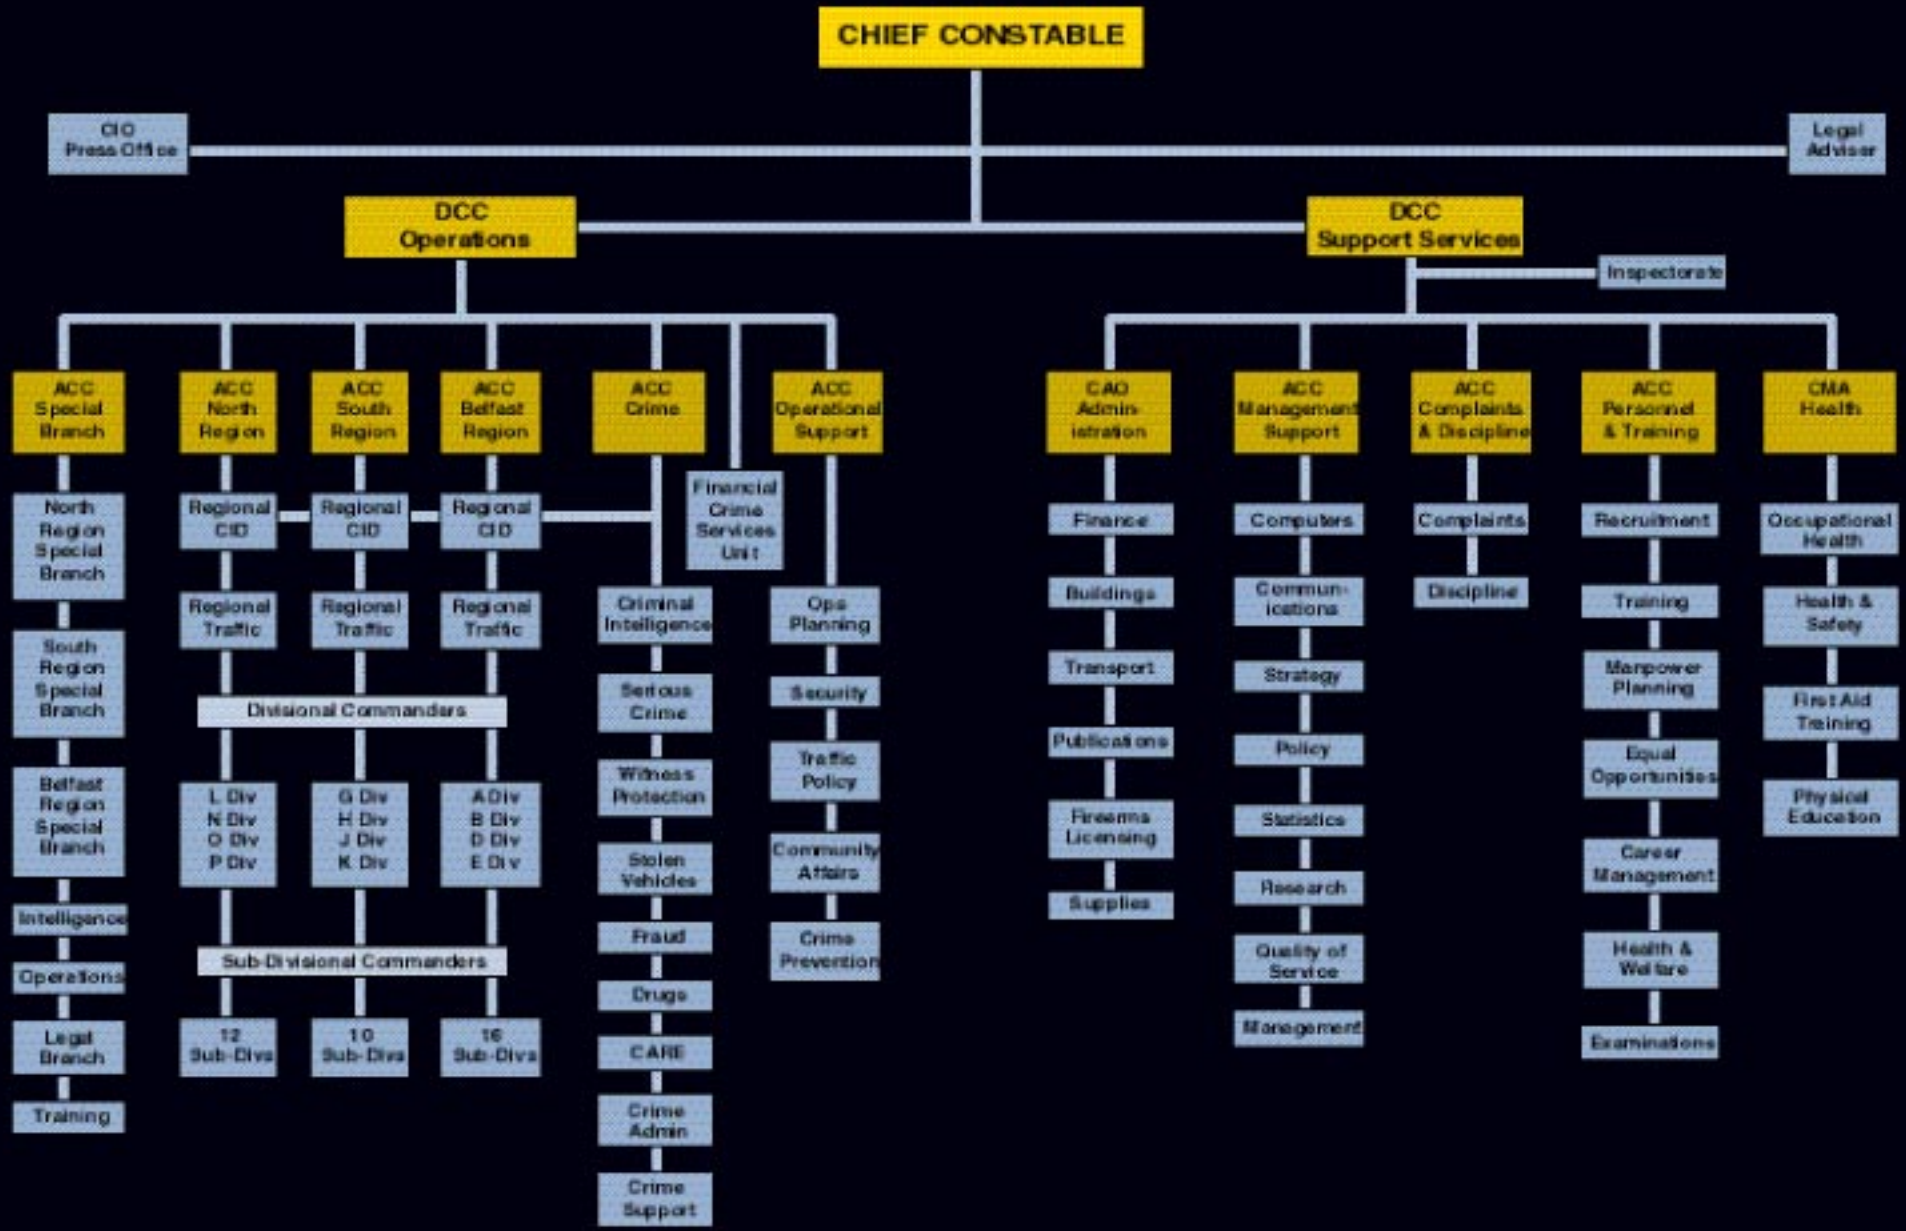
CHIEF CONSTABLE

CIO Press Office

Legal Adviser

DCC Operations

DCC Support Services

Inspectorate

ACC Special Branch

North Region Special Branch

South Region Special Branch

Belfast Region Special Branch

Intelligence

Operations

Legal Branch

Training

ACC North Region

Regional CID

Regional Traffic

ACC South Region

Regional CID

Regional Traffic

ACC Belfast Region

Regional CID

Regional Traffic

Divisional Commanders

L Div N Div O Div P Div

G Div H Div J Div K Div

A Div B Div D Div E Div

Sub-Divisional Commanders

12 Sub-Divs

10 Sub-Divs

16 Sub-Divs

ACC Crime

Criminal Intelligence

Serious Crime

Witness Protection

Stolen Vehicles

Fraud

Drugs

CARE

Crime Admin

Crime Support

Financial Crime Services Unit

ACC Operational Support

Ops Planning

Security

Traffic Policy

Community Affairs

Crime Prevention

CAO Administration

Finance

Buildings

Transport

Publications

Firearms Licensing

Supplies

ACC Management Support

Computers

Communications

Strategy

Policy

Statistics

Research

Quality of Service

Management

ACC Complaints & Discipline

Complaints

Discipline

ACC Personnel & Training

Recruitment

Training

Manpower Planning

Equal Opportunities

Career Management

Health & Welfare

Examinations

CMA Health

Occupational Health

Health & Safety

First Aid Training

Physical Education